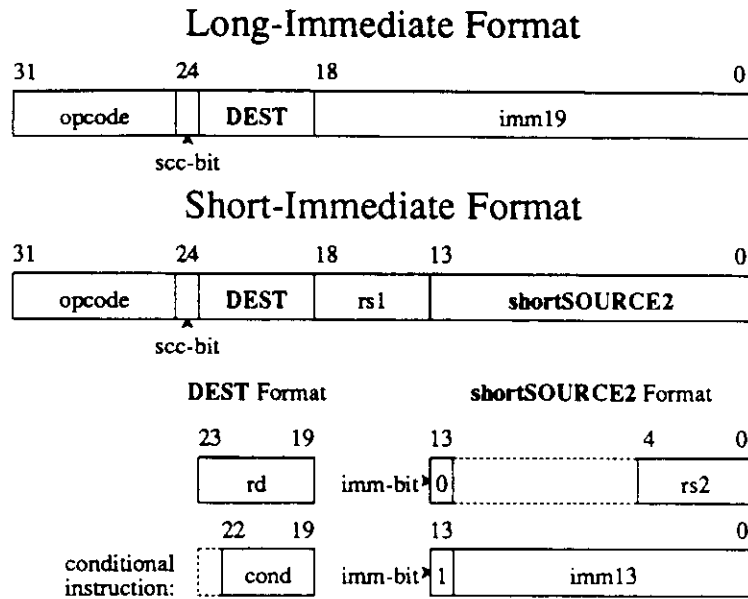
Long-Immediate Format

31 24 18 0

opcode DEST imm19

scc-bit

Short-Immediate Format

31 24 18 13 0

opcode DEST rs1 shortSOURCE2

scc-bit

DEST Format

23 19

rd

22 19

conditional instruction: cond

shortSOURCE2 Format

13 4 0

imm-bit 0 rs2

13 0

imm-bit 1 imm13